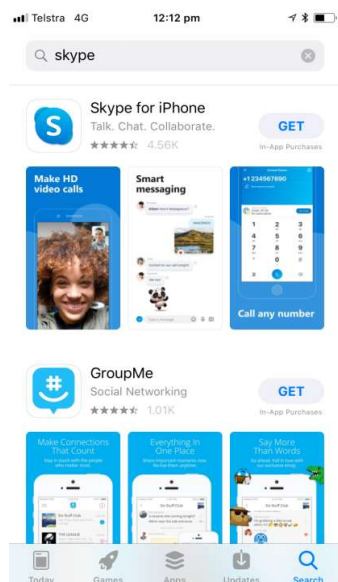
Telstra 4G 12:12 pm

skype

Skype for iPhone
Talk. Chat. Collaborate.
4.56K
GET
In-App Purchases

Make HD video calls

Smart messaging

+1234567890
1 2 3
4 5 6
7 8 9
0

Call any number

GroupMe
Social Networking
1.01K
GET
In-App Purchases

Make Connections That Count

Everything In One Place

Say More Than Words

Today Games Apps Updates Search